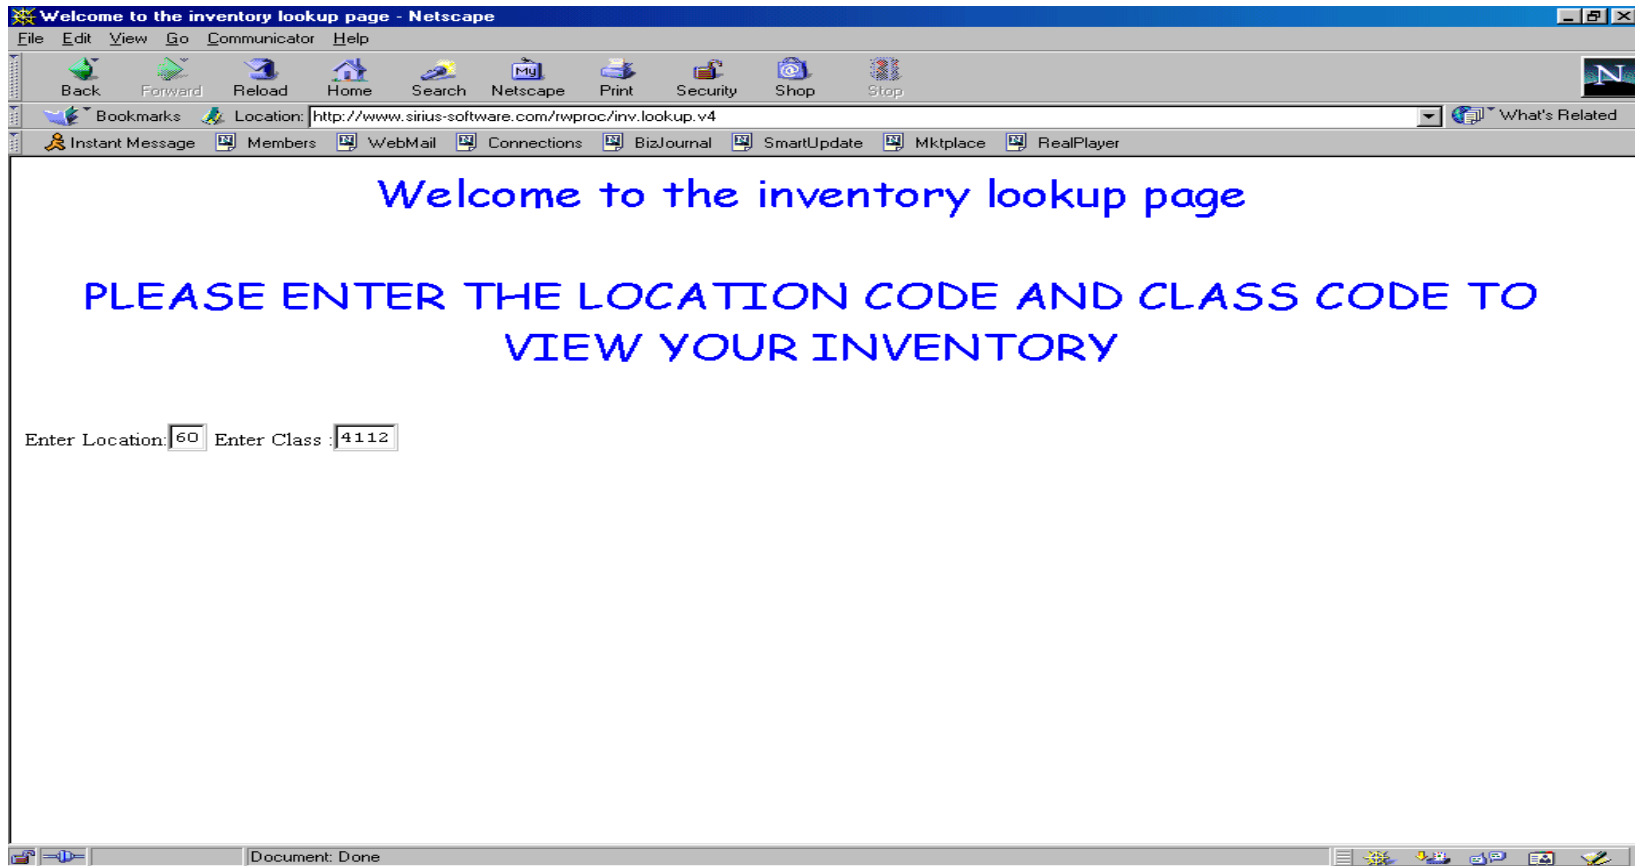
Welcome to the inventory lookup page - Netscape

File Edit View Go Communicator Help

Back Forward Reload Home Search Netscape Print Security Shop Stop

Bookmarks Location: http://www.sirius-software.com/rwproc/inv.lookup.v4 What's Related

Instant Message Members WebMail Connections BizJournal SmartUpdate Mktplace RealPlayer

Welcome to the inventory lookup page

PLEASE ENTER THE LOCATION CODE AND CLASS CODE TO VIEW YOUR INVENTORY

Enter Location: 60 Enter Class : 4112

Document: Done